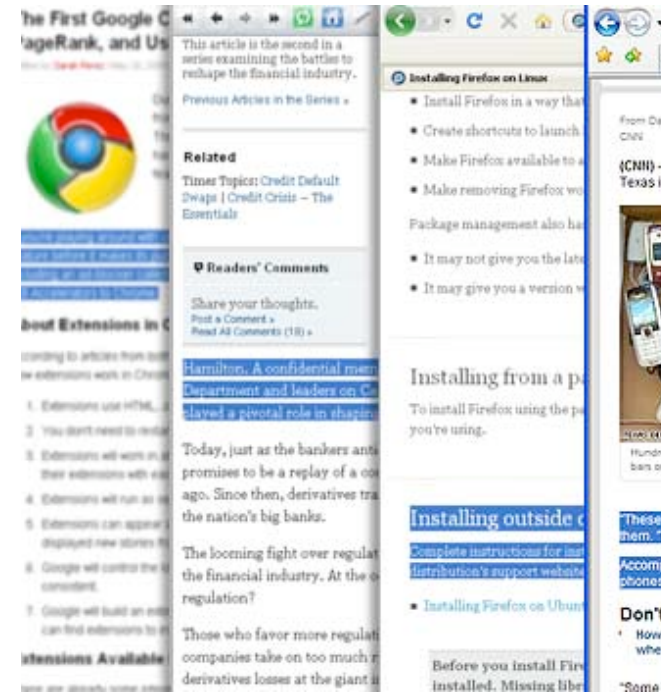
The First Google C
PageRank, and Us

About Extensions in C

1. Extensions use HTML,
2. You don't need to res
3. Extensions will work in
4. Extensions will run as
5. Extensions can appear
6. Google will control the
7. Google will build an ex

Extensions Available

This article is the second in a series examining the battles to reshape the financial industry.

Previous Articles in the Series »

Related

Times Topics: Credit Default Swaps | Credit Crisis – The Essentials

Readers' Comments

Share your thoughts.
Post a Comment »
Read All Comments (18) »

Hamilton. A confidential mem
Department and leaders on C
played a pivotal role in shapin

Today, just as the bankers ant
promises to be a replay of a co
ago. Since then, derivatives tra
the nation's big banks.

The looming fight over regulat
the financial industry. At the c
regulation?

Those who favor more regulat
companies take on too much r
derivatives losses at the giant i

Installing Firefox on Linux

• Install Firefox in a way that
• Create shortcuts to launch
• Make Firefox available to a
• Make removing Firefox wo

Package management also ha

• It may not give you the late
• It may give you a version w

Installing from a pa

To install Firefox using the pa
you're using.

Installing outside o

Complete instructions for ins
distribution's support website

• Installing Firefox on Ubun

Before you install Fire
installed. Missing libr

From Da
CNN

(CNN) -
Texas i

Hundr
bars o

"These
them. "

Accom
phones

Don't

• How
whe

"Some